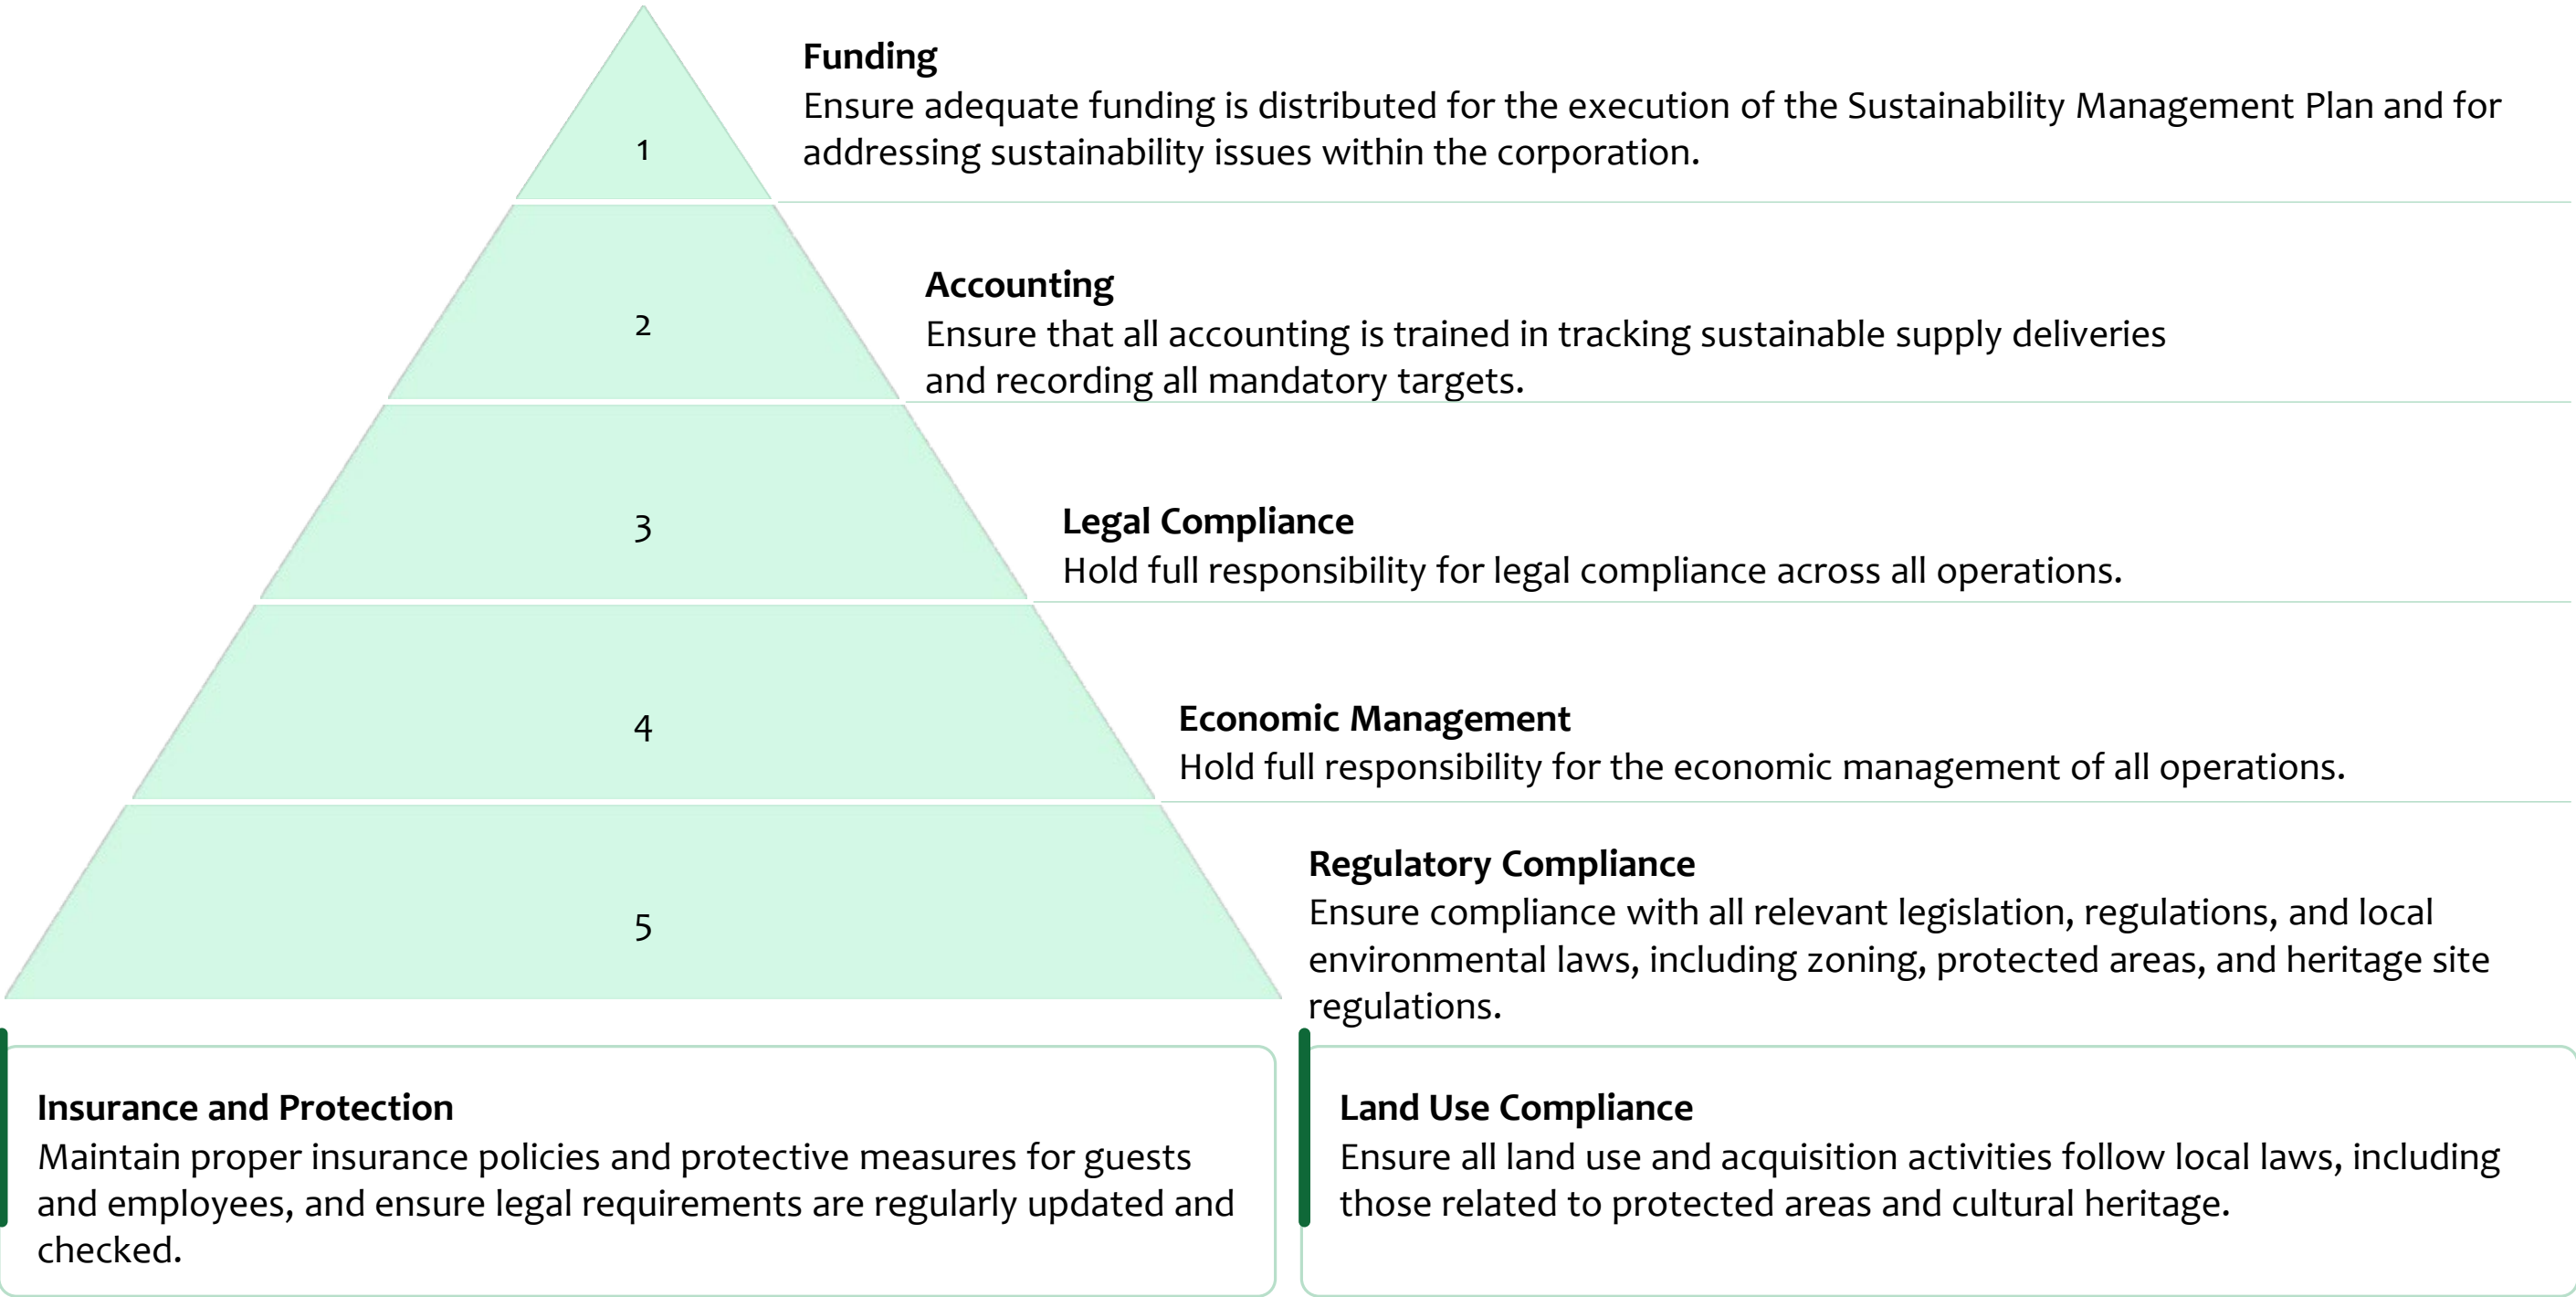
1

Funding
Ensure adequate funding is distributed for the execution of the Sustainability Management Plan and for addressing sustainability issues within the corporation.

2

Accounting
Ensure that all accounting is trained in tracking sustainable supply deliveries and recording all mandatory targets.

3

Legal Compliance
Hold full responsibility for legal compliance across all operations.

4

Economic Management
Hold full responsibility for the economic management of all operations.

5

Regulatory Compliance
Ensure compliance with all relevant legislation, regulations, and local environmental laws, including zoning, protected areas, and heritage site regulations.

Insurance and Protection
Maintain proper insurance policies and protective measures for guests and employees, and ensure legal requirements are regularly updated and checked.

Land Use Compliance
Ensure all land use and acquisition activities follow local laws, including those related to protected areas and cultural heritage.